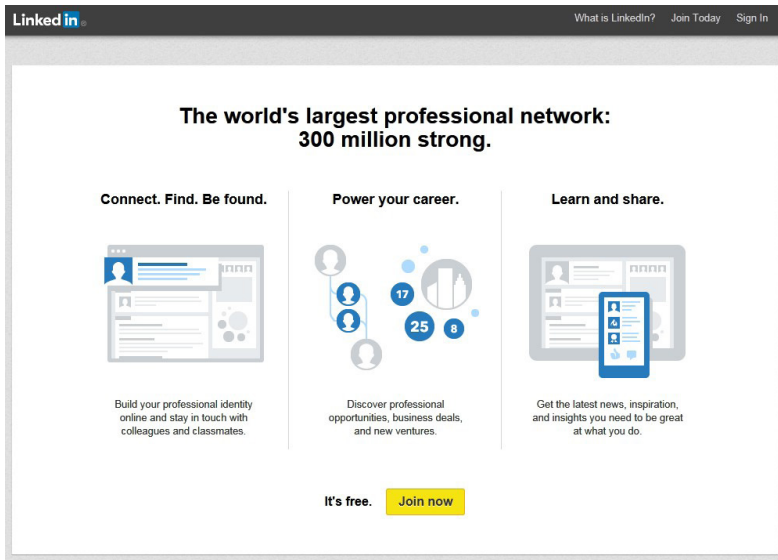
Linked in

What is LinkedIn? Join Today Sign In

The world's largest professional network: 300 million strong.

Connect. Find. Be found.

Build your professional identity online and stay in touch with colleagues and classmates.

Power your career.

17

25

8

Discover professional opportunities, business deals, and new ventures.

Learn and share.

Get the latest news, inspiration, and insights you need to be great at what you do.

It's free. Join now